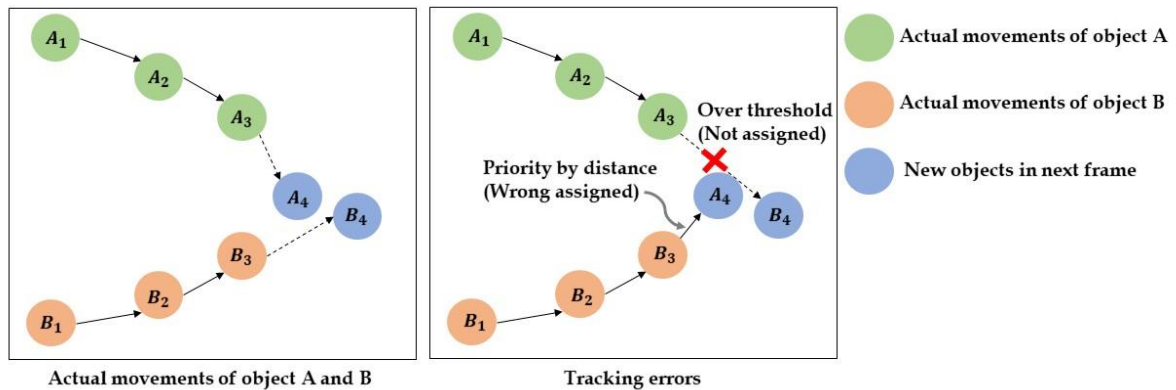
$A_1$

$A_2$

$A_3$

$A_4$

$B_4$

$B_3$

$B_2$

$B_1$

Actual movements of object A and B

$A_1$

$A_2$

$A_3$

Over threshold (Not assigned)

Priority by distance (Wrong assigned)

$A_4$

$B_4$

$B_3$

$B_2$

$B_1$

Tracking errors

Actual movements of object A

Actual movements of object B

New objects in next frame